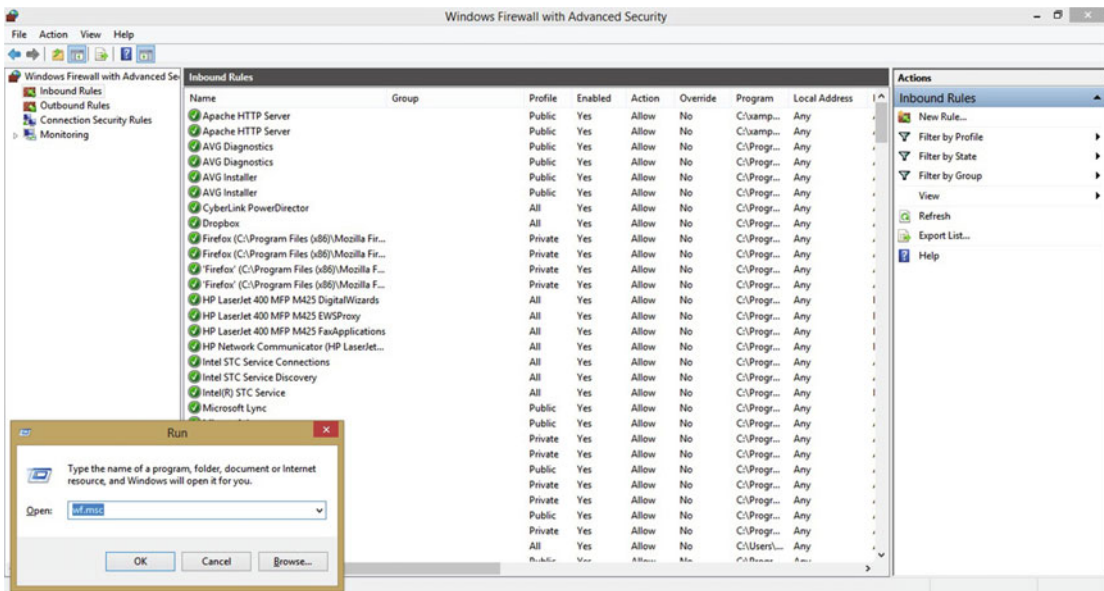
Windows Firewall with Advanced Security

File Action View Help

Windows Firewall with Advanced Se
Inbound Rules
Outbound Rules
Connection Security Rules
Monitoring

Inbound Rules

| Name | Group | Profile | Enabled | Action | Override | Program | Local Address |
|---|---|---|---|---|---|---|---|
| Apache HTTP Server | | Public | Yes | Allow | No | C:\xamp... | Any |
| Apache HTTP Server | | Public | Yes | Allow | No | C:\xamp... | Any |
| AVG Diagnostics | | Public | Yes | Allow | No | C:\Progr... | Any |
| AVG Diagnostics | | Public | Yes | Allow | No | C:\Progr... | Any |
| AVG Installer | | Public | Yes | Allow | No | C:\Progr... | Any |
| AVG Installer | | Public | Yes | Allow | No | C:\Progr... | Any |
| CyberLink PowerDirector | | All | Yes | Allow | No | C:\Progr... | Any |
| Dropbox | | All | Yes | Allow | No | C:\Progr... | Any |
| Firefox (C:\Program Files (x86)\Mozilla Fir... | | Private | Yes | Allow | No | C:\Progr... | Any |
| Firefox (C:\Program Files (x86)\Mozilla Fir... | | Private | Yes | Allow | No | C:\Progr... | Any |
| 'Firefox' (C:\Program Files (x86)\Mozilla F... | | Private | Yes | Allow | No | C:\Progr... | Any |
| 'Firefox' (C:\Program Files (x86)\Mozilla F... | | Private | Yes | Allow | No | C:\Progr... | Any |
| HP LaserJet 400 MFP M425 DigitalWizards | | All | Yes | Allow | No | C:\Progr... | Any |
| HP LaserJet 400 MFP M425 EWSProxy | | All | Yes | Allow | No | C:\Progr... | Any |
| HP LaserJet 400 MFP M425 FaxApplications | | All | Yes | Allow | No | C:\Progr... | Any |
| HP Network Communicator (HP LaserJet... | | All | Yes | Allow | No | C:\Progr... | Any |
| Intel STC Service Connections | | All | Yes | Allow | No | C:\Progr... | Any |
| Intel STC Service Discovery | | All | Yes | Allow | No | C:\Progr... | Any |
| Intel(R) STC Service | | All | Yes | Allow | No | C:\Progr... | Any |
| Microsoft Lync | | Public | Yes | Allow | No | C:\Progr... | Any |
| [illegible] | | Public | Yes | Allow | No | C:\Progr... | Any |
| | | Private | Yes | Allow | No | C:\Progr... | Any |
| | | Private | Yes | Allow | No | C:\Progr... | Any |
| | | Public | Yes | Allow | No | C:\Progr... | Any |
| | | Private | Yes | Allow | No | C:\Progr... | Any |
| | | Private | Yes | Allow | No | C:\Progr... | Any |
| | | Public | Yes | Allow | No | C:\Progr... | Any |
| | | Private | Yes | Allow | No | C:\Progr... | Any |
| | | All | Yes | Allow | No | C:\Users\... | Any |

Actions
Inbound Rules
New Rule...
Filter by Profile
Filter by State
Filter by Group
View
Refresh
Export List...
Help

Run
Type the name of a program, folder, document or Internet resource, and Windows will open it for you.
Open: wf.msc
OK Cancel Browse...